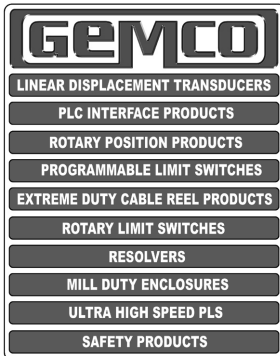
GEMCO

LINEAR DISPLACEMENT TRANSDUCERS

PLC INTERFACE PRODUCTS

ROTARY POSITION PRODUCTS

PROGRAMMABLE LIMIT SWITCHES

EXTREME DUTY CABLE REEL PRODUCTS

ROTARY LIMIT SWITCHES

RESOLVERS

MILL DUTY ENCLOSURES

ULTRA HIGH SPEED PLS

SAFETY PRODUCTS